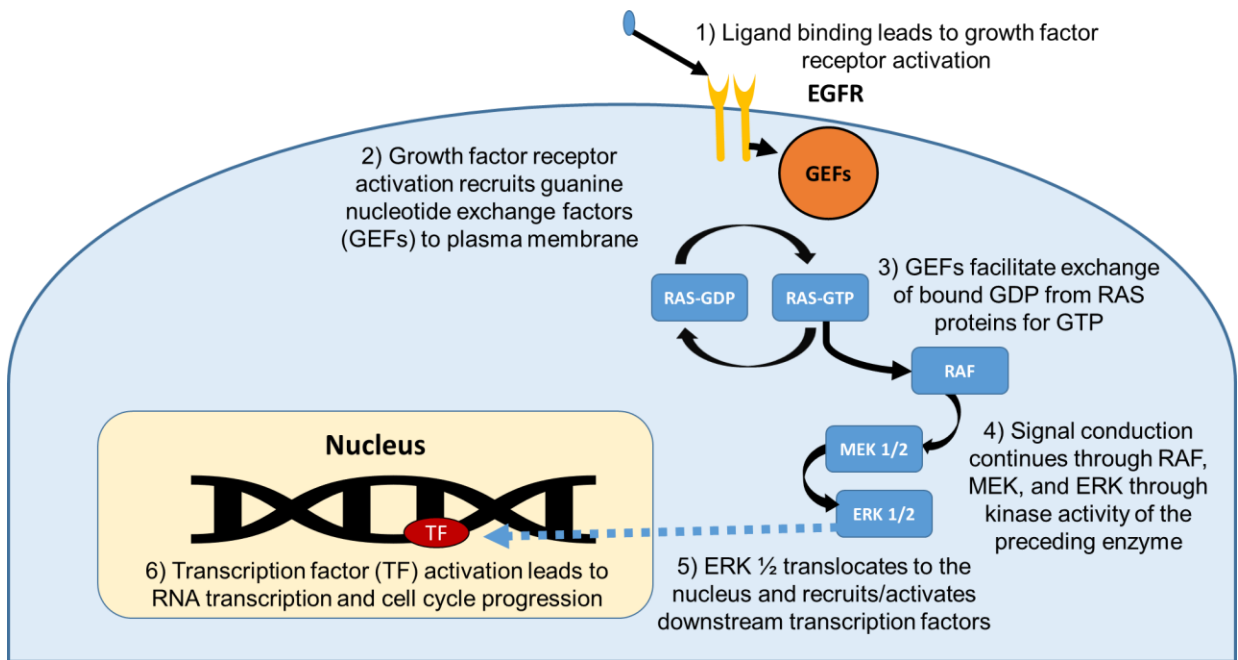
1) Ligand binding leads to growth factor receptor activation

EGFR

GEFs

2) Growth factor receptor activation recruits guanine nucleotide exchange factors (GEFs) to plasma membrane

RAS-GDP

RAS-GTP

3) GEFs facilitate exchange of bound GDP from RAS proteins for GTP

RAF

MEK 1/2

ERK 1/2

4) Signal conduction continues through RAF, MEK, and ERK through kinase activity of the preceding enzyme

Nucleus

TF

6) Transcription factor (TF) activation leads to RNA transcription and cell cycle progression

5) ERK ½ translocates to the nucleus and recruits/activates downstream transcription factors